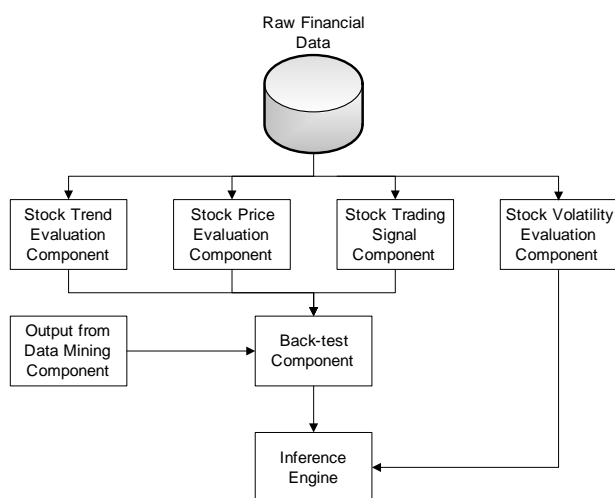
Raw Financial Data

Stock Trend Evaluation Component

Stock Price Evaluation Component

Stock Trading Signal Component

Stock Volatility Evaluation Component

Output from Data Mining Component

Back-test Component

Inference Engine